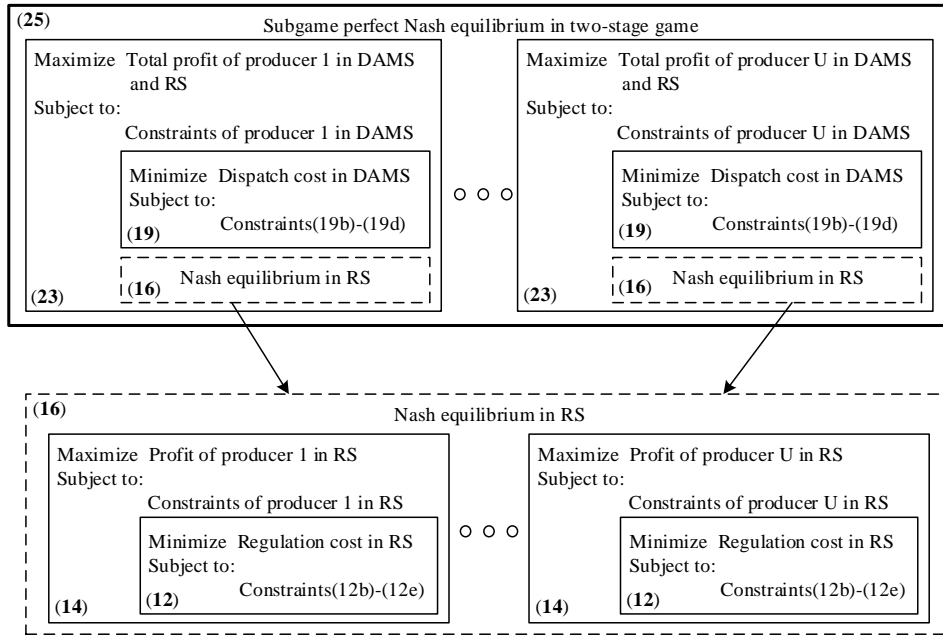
(**25**)
Subgame perfect Nash equilibrium in two-stage game

Maximize Total profit of producer 1 in DAMS and RS
Subject to:
Constraints of producer 1 in DAMS

Minimize Dispatch cost in DAMS
Subject to:
Constraints(19b)-(19d)
(**19**)

(**16**) Nash equilibrium in RS

(**23**)

Maximize Total profit of producer U in DAMS and RS
Subject to:
Constraints of producer U in DAMS

Minimize Dispatch cost in DAMS
Subject to:
Constraints(19b)-(19d)
(**19**)

(**16**) Nash equilibrium in RS

(**23**)

(**16**)
Nash equilibrium in RS

Maximize Profit of producer 1 in RS
Subject to:
Constraints of producer 1 in RS

Minimize Regulation cost in RS
Subject to:
Constraints(12b)-(12e)
(**12**)

(**14**)

Maximize Profit of producer U in RS
Subject to:
Constraints of producer U in RS

Minimize Regulation cost in RS
Subject to:
Constraints(12b)-(12e)
(**12**)

(**14**)